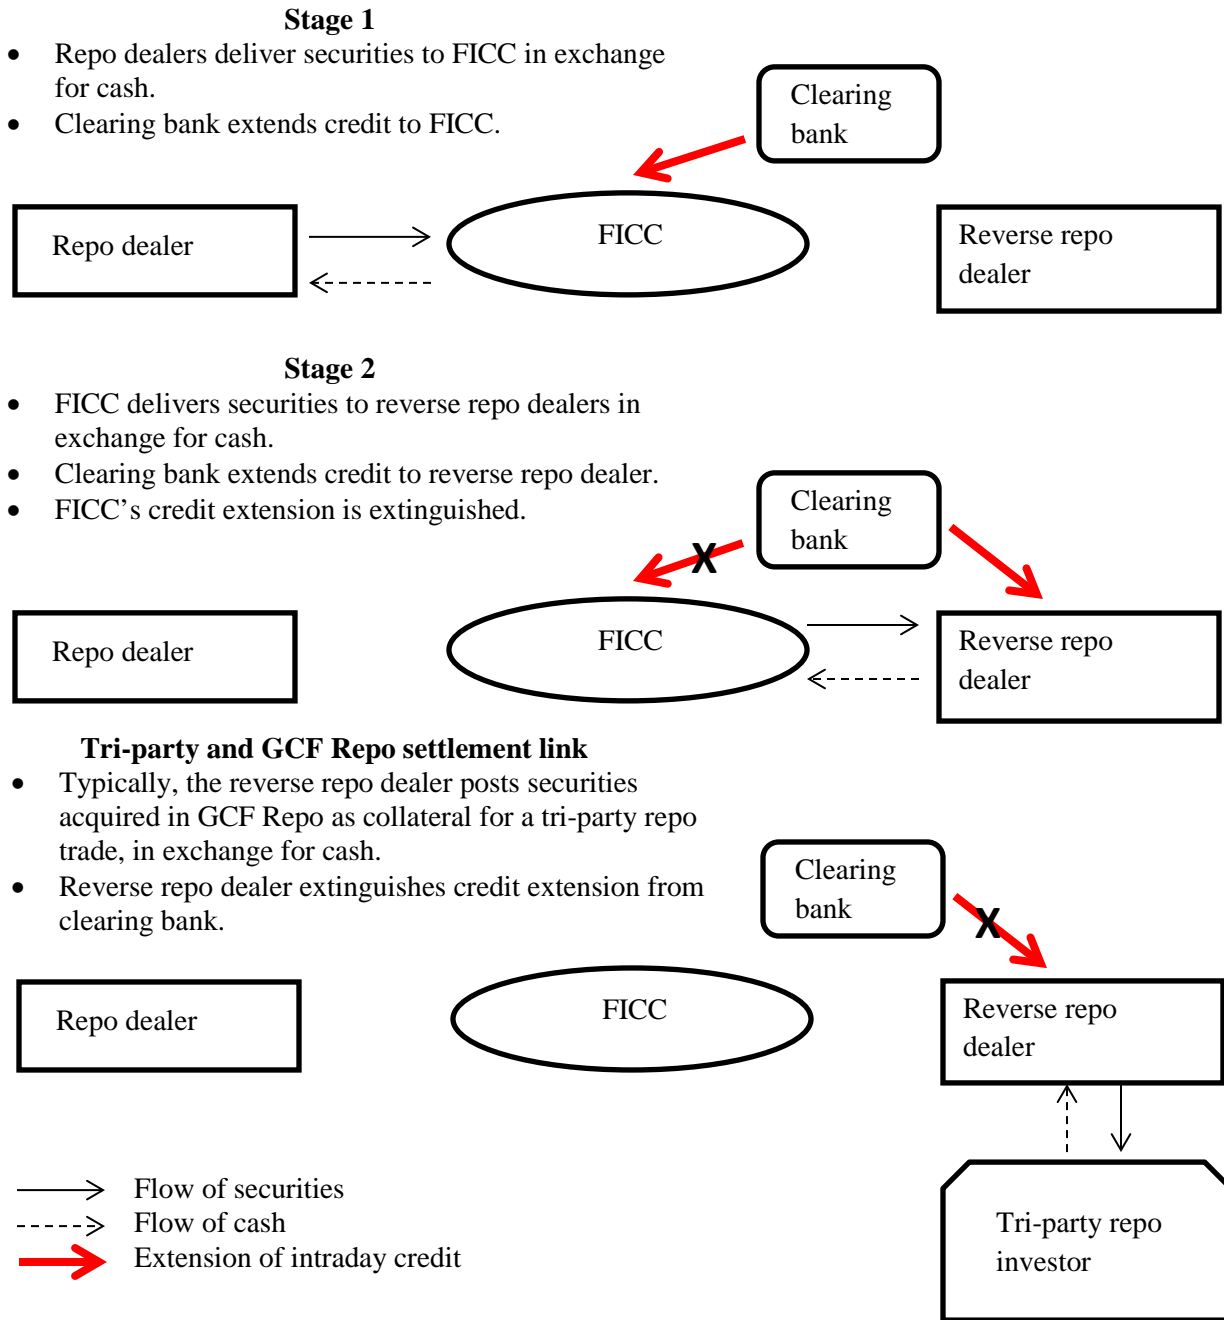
**Stage 1**

- Repo dealers deliver securities to FICC in exchange for cash.
- Clearing bank extends credit to FICC.

Clearing bank

Repo dealer

FICC

Reverse repo dealer

**Stage 2**

- FICC delivers securities to reverse repo dealers in exchange for cash.
- Clearing bank extends credit to reverse repo dealer.
- FICC's credit extension is extinguished.

Clearing bank

X

Repo dealer

FICC

Reverse repo dealer

**Tri-party and GCF Repo settlement link**

- Typically, the reverse repo dealer posts securities acquired in GCF Repo as collateral for a tri-party repo trade, in exchange for cash.
- Reverse repo dealer extinguishes credit extension from clearing bank.

Clearing bank

X

Repo dealer

FICC

Reverse repo dealer

Tri-party repo investor

Flow of securities
Flow of cash
Extension of intraday credit